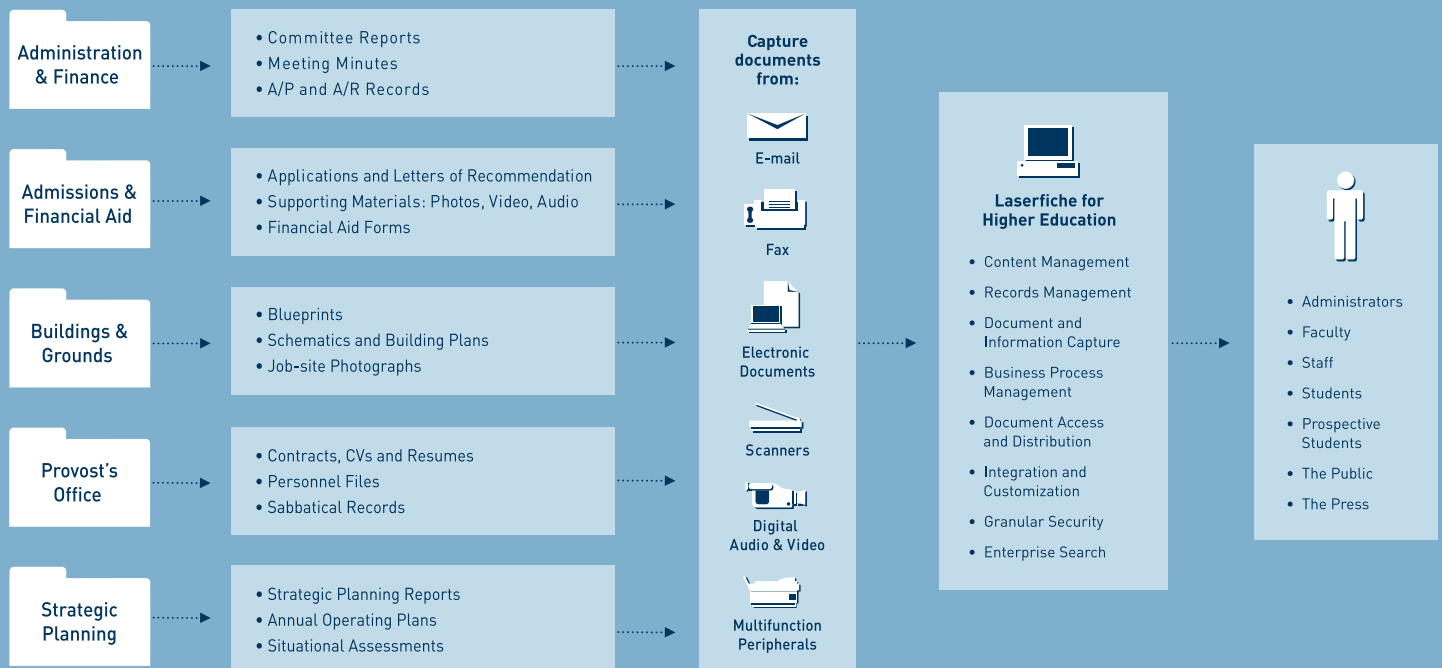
Administration & Finance

• Committee Reports
• Meeting Minutes
• A/P and A/R Records

Admissions & Financial Aid

• Applications and Letters of Recommendation
• Supporting Materials: Photos, Video, Audio
• Financial Aid Forms

Buildings & Grounds

• Blueprints
• Schematics and Building Plans
• Job-site Photographs

Provost's Office

• Contracts, CVs and Resumes
• Personnel Files
• Sabbatical Records

Strategic Planning

• Strategic Planning Reports
• Annual Operating Plans
• Situational Assessments

Capture documents from:

E-mail

Fax

Electronic Documents

Scanners

Digital Audio & Video

Multifunction Peripherals

Laserfiche for Higher Education

• Content Management
• Records Management
• Document and Information Capture
• Business Process Management
• Document Access and Distribution
• Integration and Customization
• Granular Security
• Enterprise Search

• Administrators
• Faculty
• Staff
• Students
• Prospective Students
• The Public
• The Press